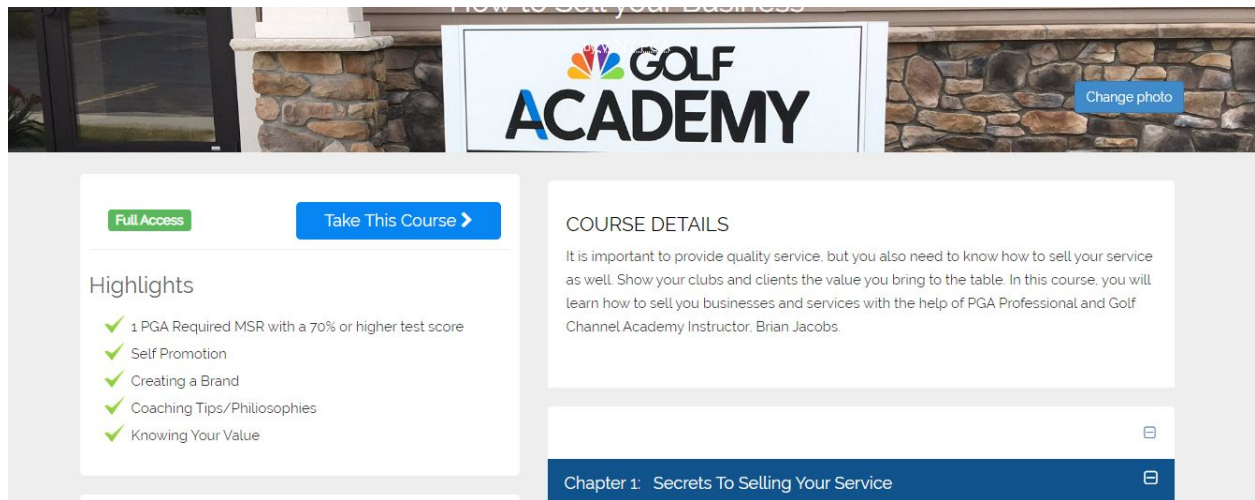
How to Sell your Business

GOLF ACADEMY

Change photo

Full Access

Take This Course

Highlights

1 PGA Required MSR with a 70% or higher test score
Self Promotion
Creating a Brand
Coaching Tips/Philiosophies
Knowing Your Value

COURSE DETAILS

It is important to provide quality service, but you also need to know how to sell your service as well. Show your clubs and clients the value you bring to the table. In this course, you will learn how to sell you businesses and services with the help of PGA Professional and Golf Channel Academy Instructor, Brian Jacobs.

Chapter 1: Secrets To Selling Your Service